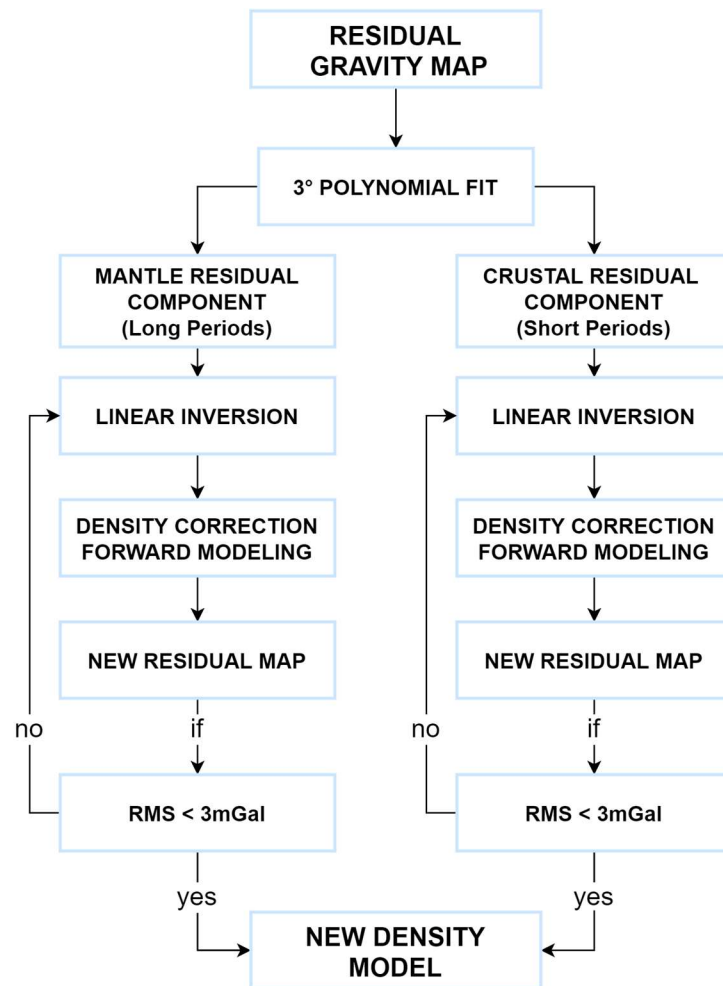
RESIDUAL GRAVITY MAP

3° POLYNOMIAL FIT

MANTLE RESIDUAL COMPONENT (Long Periods)

LINEAR INVERSION

DENSITY CORRECTION FORWARD MODELING

NEW RESIDUAL MAP

if

no

RMS < 3mGal

yes

CRUSTAL RESIDUAL COMPONENT (Short Periods)

LINEAR INVERSION

DENSITY CORRECTION FORWARD MODELING

NEW RESIDUAL MAP

if

no

RMS < 3mGal

yes

NEW DENSITY MODEL